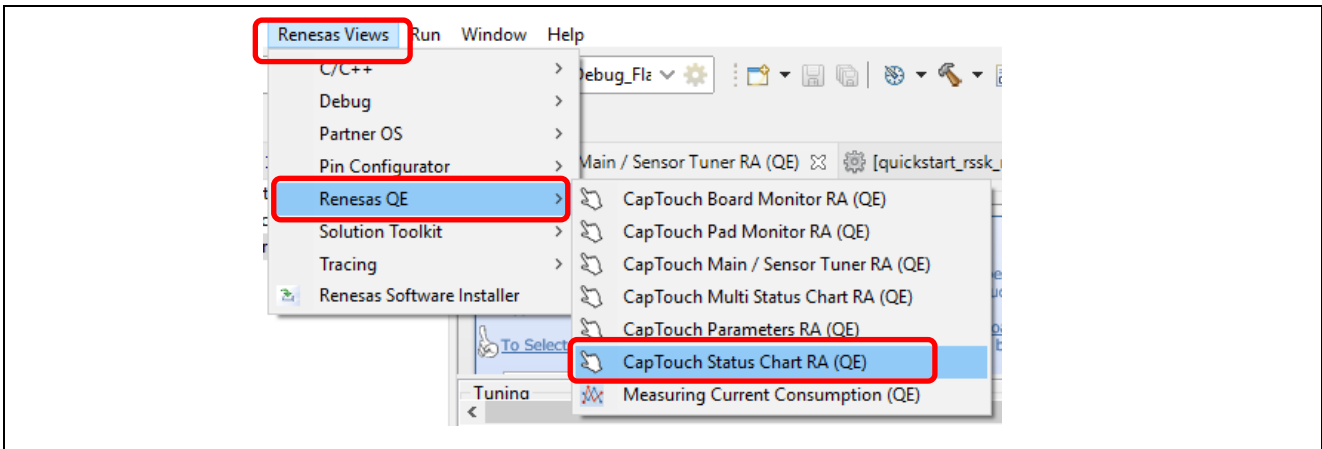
Renesas Views Run Window Help

C/C++
Debug
Partner OS
Pin Configurator
Renesas QE
Solution Toolkit
Tracing
Renesas Software Installer

Debug_Fla

Main / Sensor Tuner RA (QE) [quickstart_rssk_

CapTouch Board Monitor RA (QE)
CapTouch Pad Monitor RA (QE)
CapTouch Main / Sensor Tuner RA (QE)
CapTouch Multi Status Chart RA (QE)
CapTouch Parameters RA (QE)
CapTouch Status Chart RA (QE)
Measuring Current Consumption (QE)

To Select

Tuning